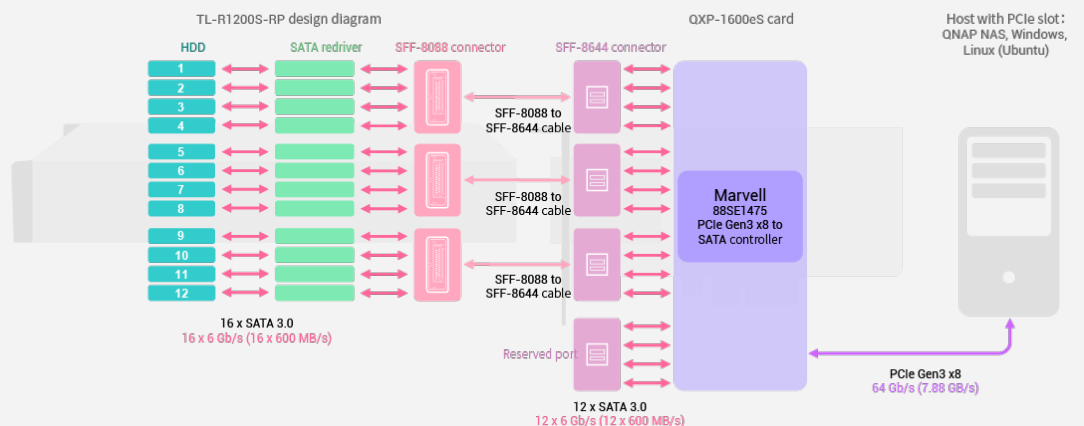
TL-R1200S-RP design diagram

QXP-1600eS card

Host with PCIe slot：
QNAP NAS, Windows, Linux (Ubuntu)

HDD

SATA redriver

SFF-8088 connector

SFF-8644 connector

1
2
3
4
5
6
7
8
9
10
11
12

SFF-8088 to
SFF-8644 cable

SFF-8088 to
SFF-8644 cable

SFF-8088 to
SFF-8644 cable

Marvell
88SE1475
PCIe Gen3 x8 to
SATA controller

16 x SATA 3.0
16 x 6 Gb/s (16 x 600 MB/s)

Reserved port

12 x SATA 3.0
12 x 6 Gb/s (12 x 600 MB/s)

PCIe Gen3 x8
64 Gb/s (7.88 GB/s)